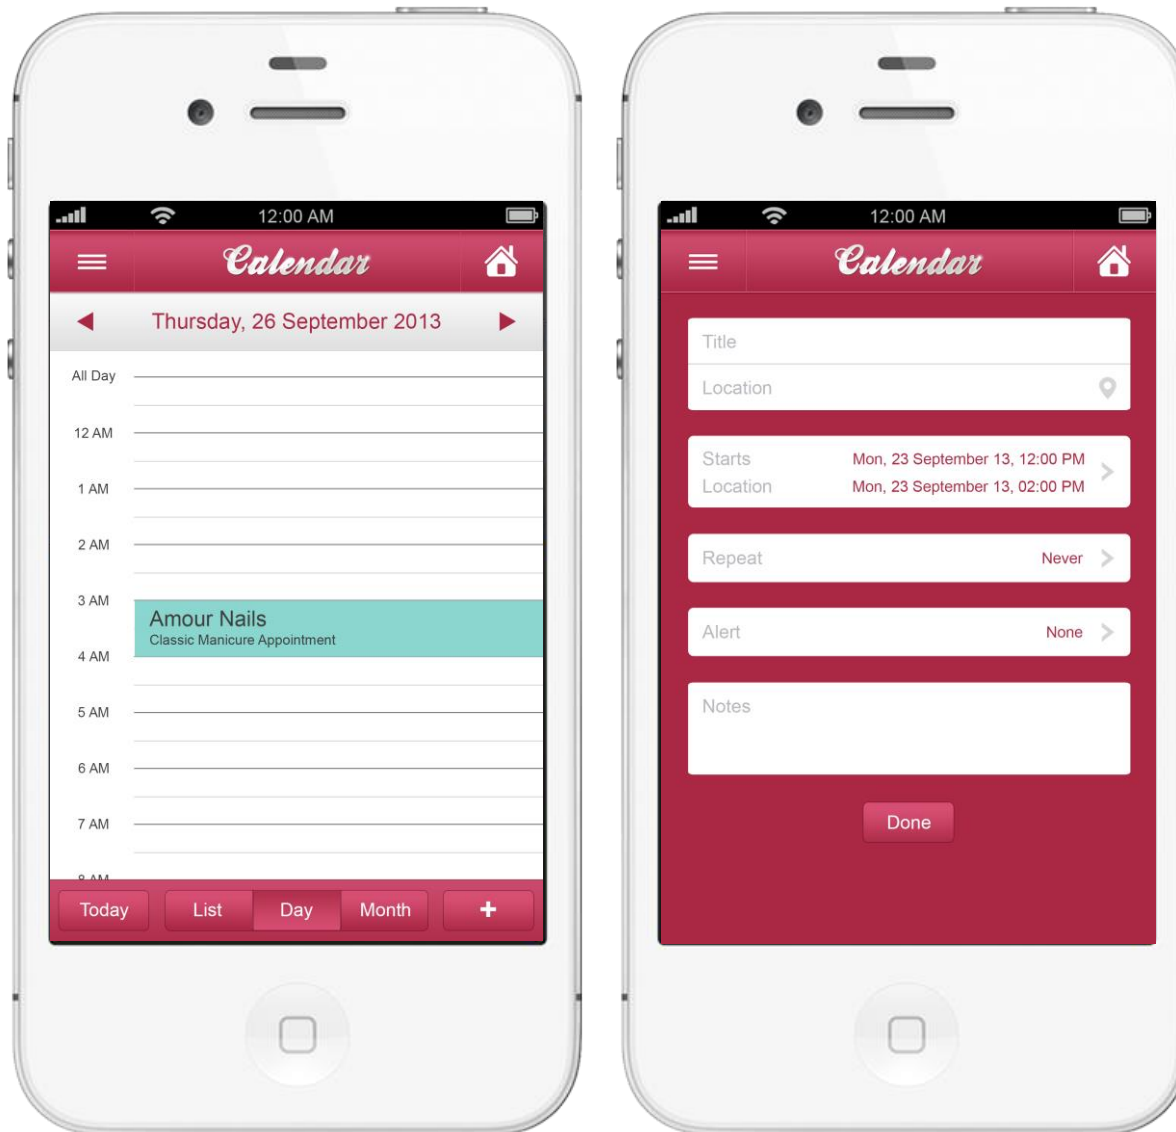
12:00 AM

Calendar

Thursday, 26 September 2013

All Day

12 AM

1 AM

2 AM

3 AM

Amour Nails
Classic Manicure Appointment

4 AM

5 AM

6 AM

7 AM

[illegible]

Today List Day Month +

12:00 AM

Calendar

Title

Location

Starts Mon, 23 September 13, 12:00 PM
Location Mon, 23 September 13, 02:00 PM

Repeat Never

Alert None

Notes

Done